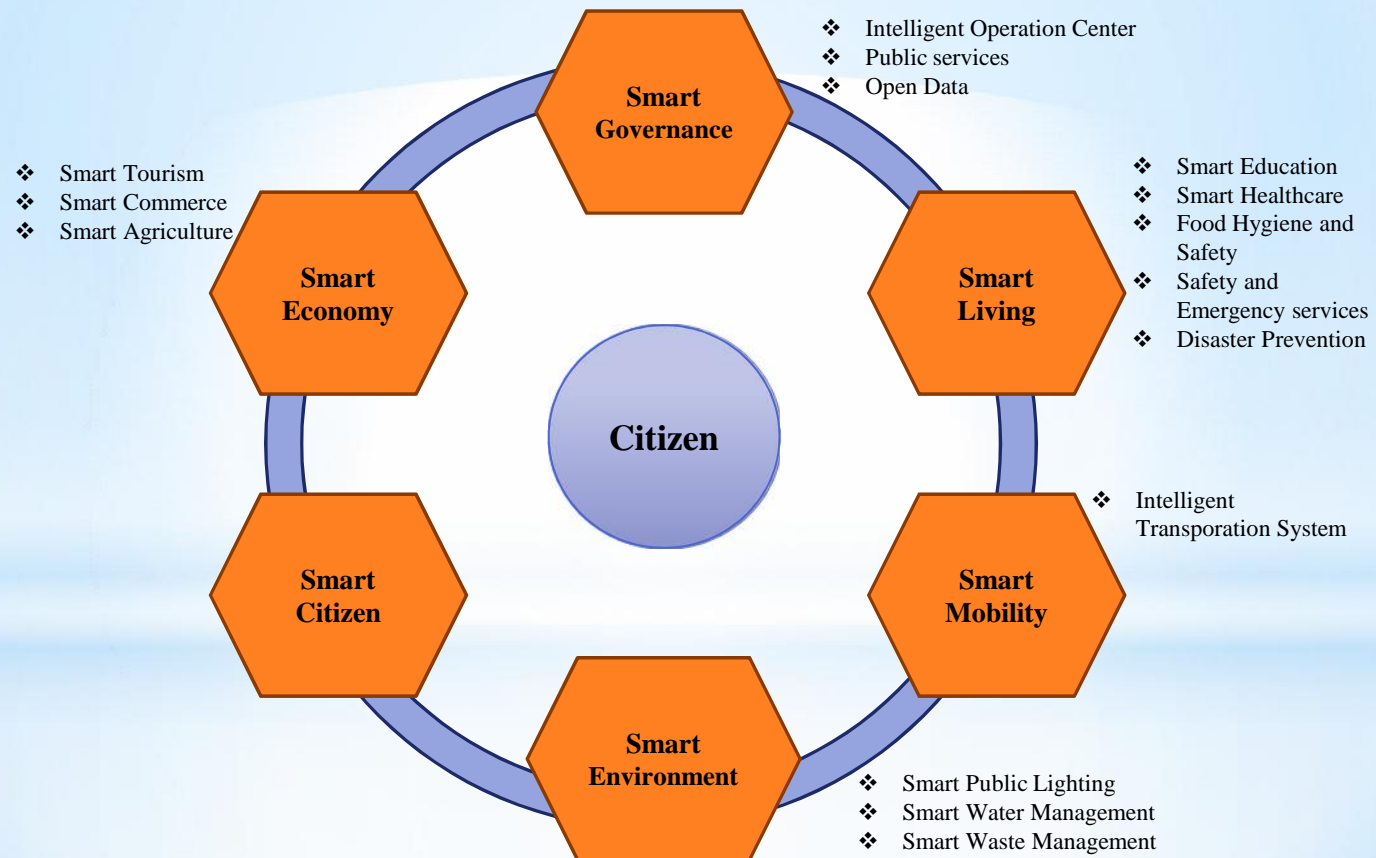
Smart Governance

❖ Intelligent Operation Center
❖ Public services
❖ Open Data

❖ Smart Tourism
❖ Smart Commerce
❖ Smart Agriculture

Smart Economy

❖ Smart Education
❖ Smart Healthcare
❖ Food Hygiene and Safety
❖ Safety and Emergency services
❖ Disaster Prevention

Smart Living

Citizen

❖ Intelligent Transporation System

Smart Citizen

Smart Mobility

Smart Environment

❖ Smart Public Lighting
❖ Smart Water Management
❖ Smart Waste Management